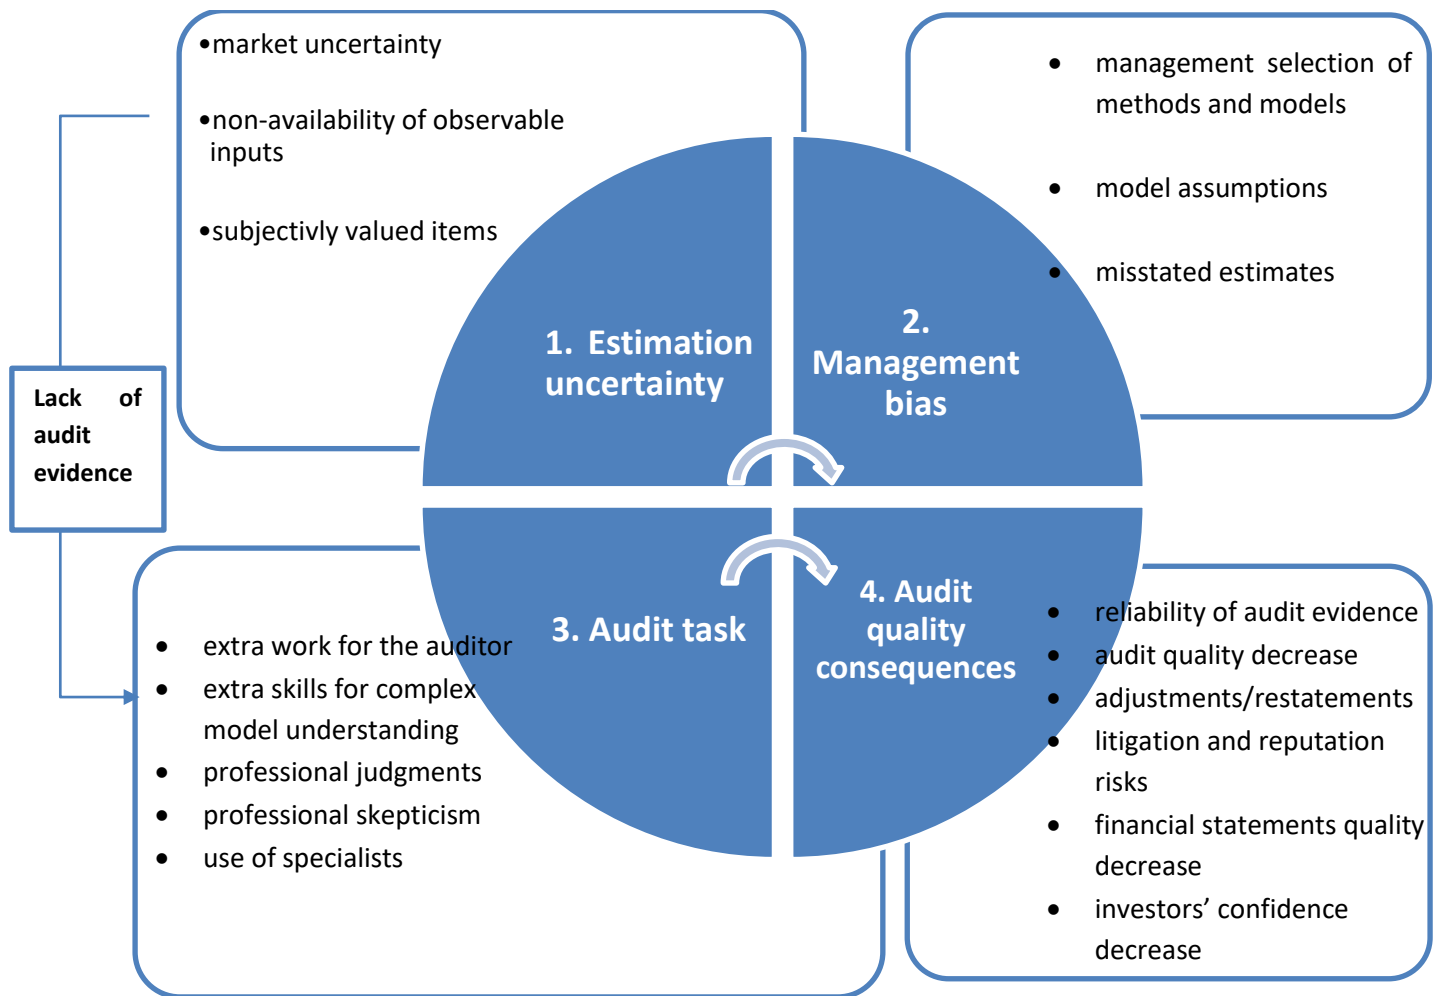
•market uncertainty

•non-availability of observable inputs

•subjectivly valued items

- management selection of methods and models
- model assumptions
- misstated estimates

Lack of audit evidence

1. Estimation uncertainty

2. Management bias

3. Audit task

4. Audit quality consequences

- extra work for the auditor
- extra skills for complex model understanding
- professional judgments
- professional skepticism
- use of specialists

- reliability of audit evidence
- audit quality decrease
- adjustments/restatements
- litigation and reputation risks
- financial statements quality decrease
- investors’ confidence decrease